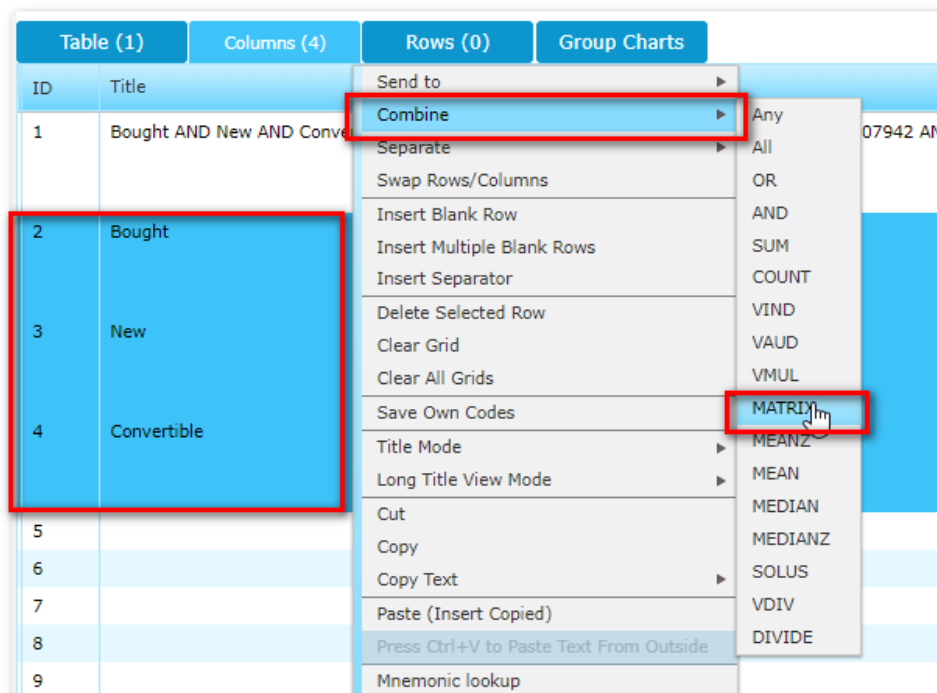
Table (1) Columns (4) Rows (0) Group Charts

| ID | Title |
|---|---|
| 1 | Bought AND New AND Conve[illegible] 07942 AN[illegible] |
| 2 | Bought |
| 3 | New |
| 4 | Convertible |
| 5 | |
| 6 | |
| 7 | |
| 8 | |
| 9 | |

Send to
Combine
Separate
Swap Rows/Columns
Insert Blank Row
Insert Multiple Blank Rows
Insert Separator
Delete Selected Row
Clear Grid
Clear All Grids
Save Own Codes
Title Mode
Long Title View Mode
Cut
Copy
Copy Text
Paste (Insert Copied)
Press Ctrl+V to Paste Text From Outside
Mnemonic lookup

Any
All
OR
AND
SUM
COUNT
VIND
VAUD
VMUL
MATRIX
MEANZ
MEAN
MEDIAN
MEDIANZ
SOLUS
VDIV
DIVIDE